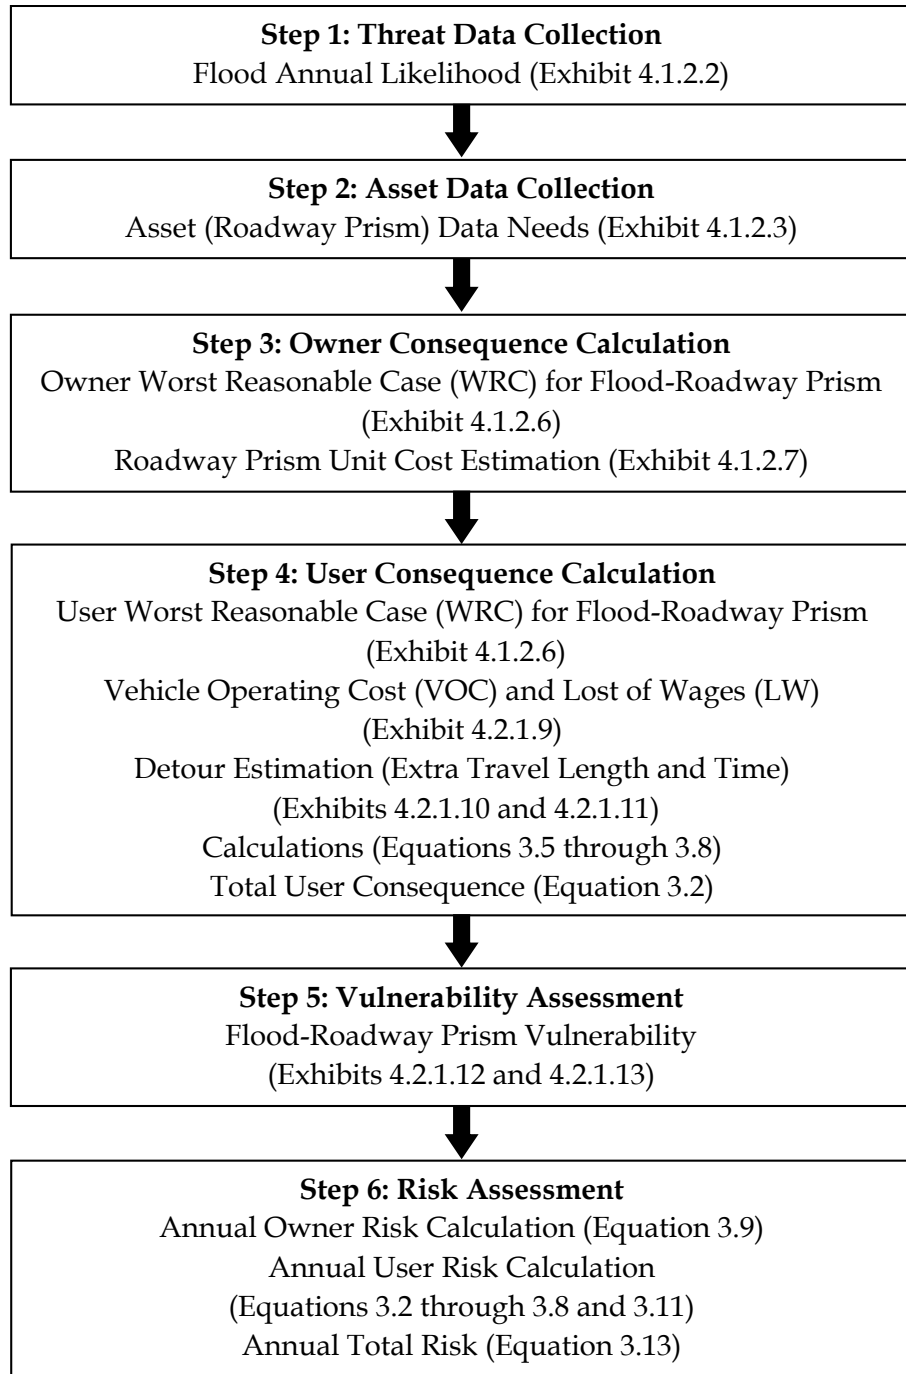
**Step 1: Threat Data Collection**
Flood Annual Likelihood (Exhibit 4.1.2.2)

**Step 2: Asset Data Collection**
Asset (Roadway Prism) Data Needs (Exhibit 4.1.2.3)

**Step 3: Owner Consequence Calculation**
Owner Worst Reasonable Case (WRC) for Flood-Roadway Prism (Exhibit 4.1.2.6)
Roadway Prism Unit Cost Estimation (Exhibit 4.1.2.7)

**Step 4: User Consequence Calculation**
User Worst Reasonable Case (WRC) for Flood-Roadway Prism (Exhibit 4.1.2.6)
Vehicle Operating Cost (VOC) and Lost of Wages (LW) (Exhibit 4.2.1.9)
Detour Estimation (Extra Travel Length and Time) (Exhibits 4.2.1.10 and 4.2.1.11)
Calculations (Equations 3.5 through 3.8)
Total User Consequence (Equation 3.2)

**Step 5: Vulnerability Assessment**
Flood-Roadway Prism Vulnerability (Exhibits 4.2.1.12 and 4.2.1.13)

**Step 6: Risk Assessment**
Annual Owner Risk Calculation (Equation 3.9)
Annual User Risk Calculation (Equations 3.2 through 3.8 and 3.11)
Annual Total Risk (Equation 3.13)